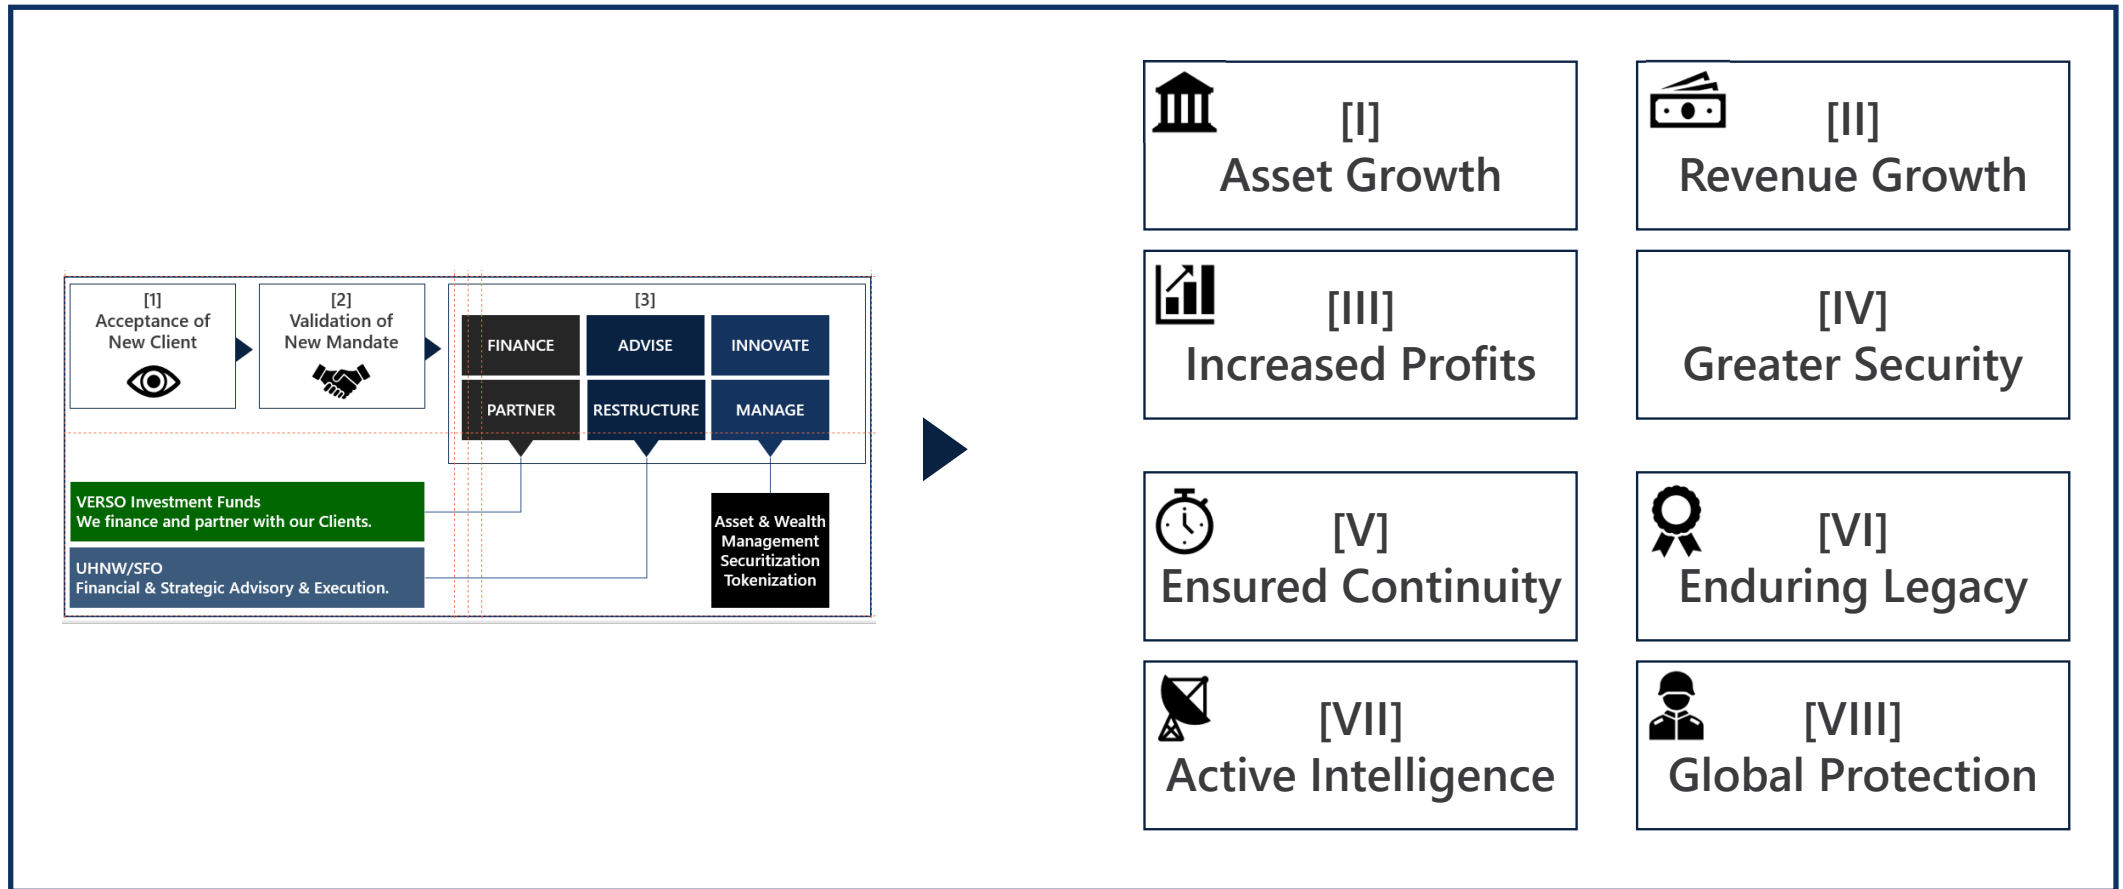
[1]
Acceptance of New Client

[2]
Validation of New Mandate

[3]

FINANCE

ADVISE

INNOVATE

PARTNER

RESTRUCTURE

MANAGE

VERSO Investment Funds
We finance and partner with our Clients.

UHNW/SFO
Financial & Strategic Advisory & Execution.

Asset & Wealth Management
Securitization
Tokenization

[I]
Asset Growth

[II]
Revenue Growth

[III]
Increased Profits

[IV]
Greater Security

[V]
Ensured Continuity

[VI]
Enduring Legacy

[VII]
Active Intelligence

[VIII]
Global Protection